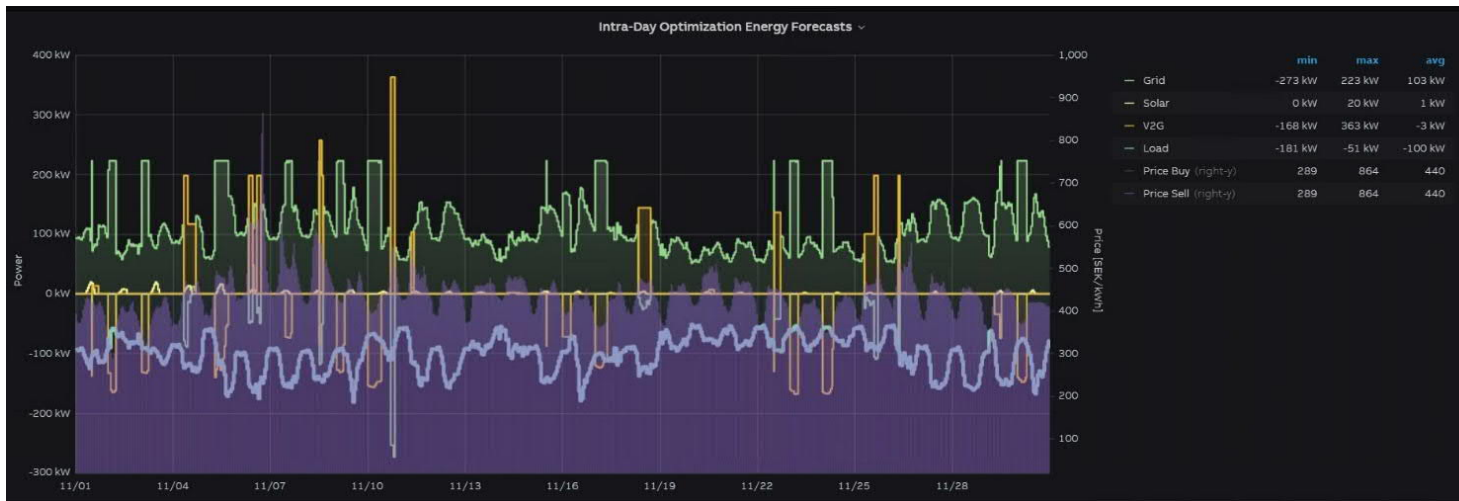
Intra-Day Optimization Energy Forecasts

400 kW
300 kW
200 kW
100 kW
0 kW
-100 kW
-200 kW
-300 kW

Power

1,000
900
800
700
600
500
400
300
200
100

Price [SEK/kWh]

11/01 11/04 11/07 11/10 11/13 11/16 11/19 11/22 11/25 11/28

| | min | max | avg |
|---|---|---|---|
| Grid | -273 kW | 223 kW | 103 kW |
| Solar | 0 kW | 20 kW | 1 kW |
| V2G | -168 kW | 363 kW | -3 kW |
| Load | -181 kW | -51 kW | -100 kW |
| Price Buy (right-y) | 289 | 864 | 440 |
| Price Sell (right-y) | 289 | 864 | 440 |